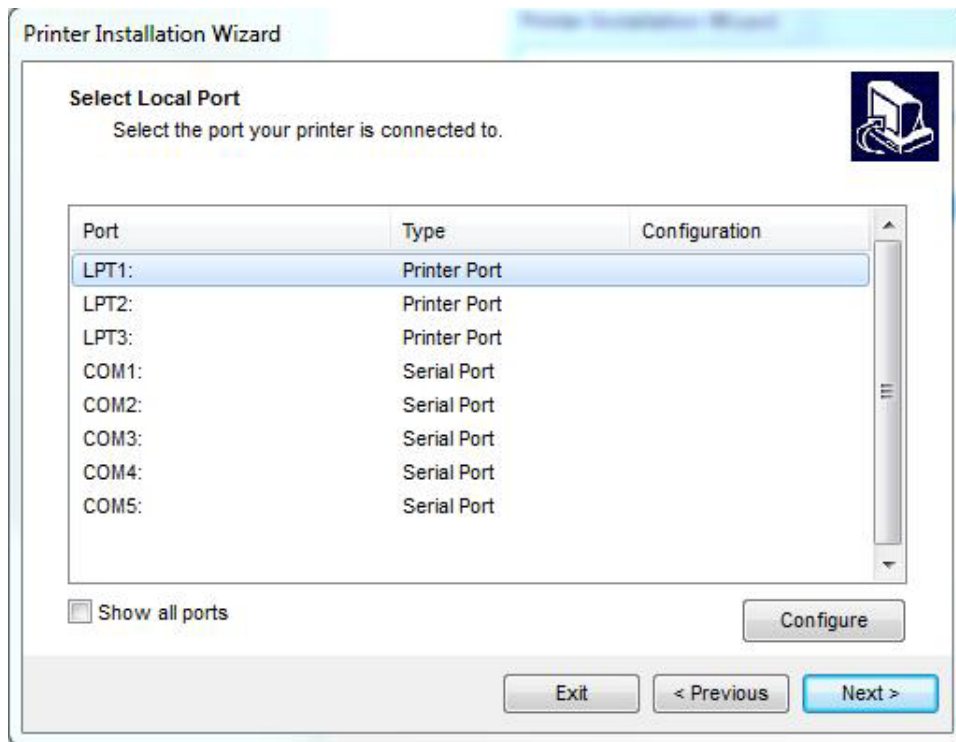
Printer Installation Wizard

Select Local Port
Select the port your printer is connected to.

| Port | Type | Configuration |
|---|---|---|
| LPT1: | Printer Port | |
| LPT2: | Printer Port | |
| LPT3: | Printer Port | |
| COM1: | Serial Port | |
| COM2: | Serial Port | |
| COM3: | Serial Port | |
| COM4: | Serial Port | |
| COM5: | Serial Port | |

Show all ports

Configure

Exit
< Previous
Next >